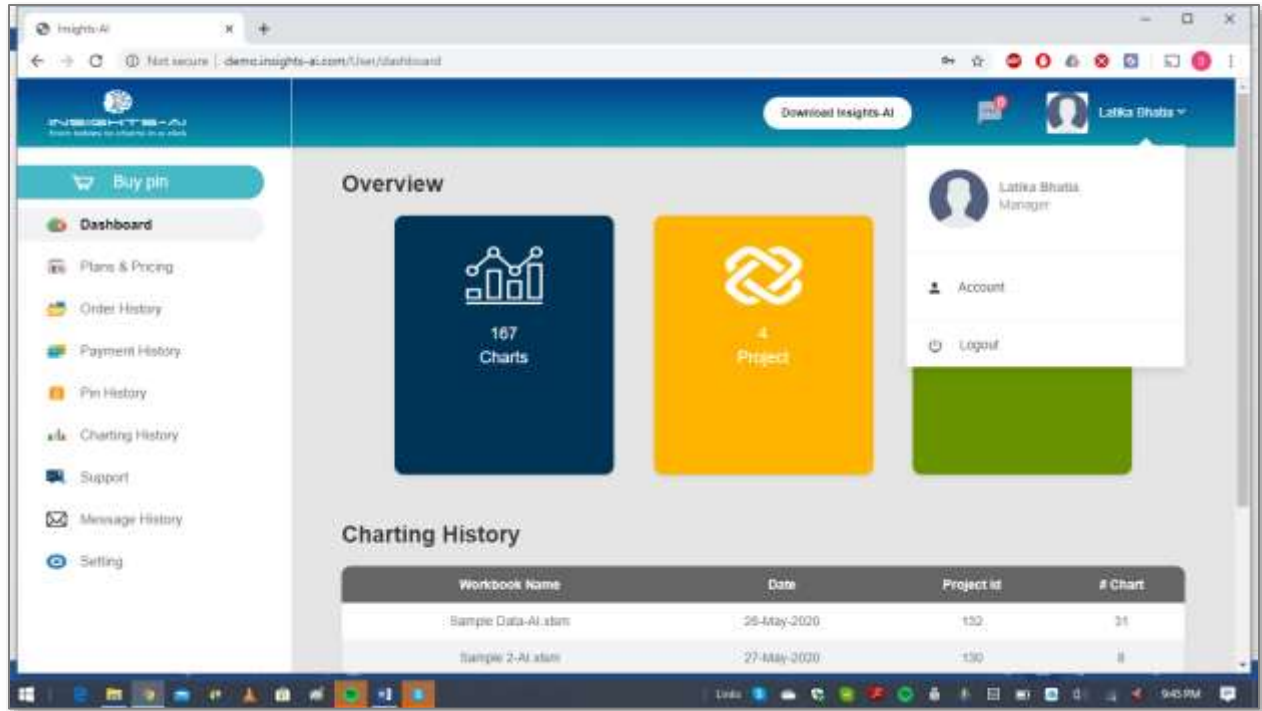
Insights-AI

Not secure | demo.insights-ai.com/User/dashboard

INSIGHTS-AI

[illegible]

Download Insights-AI

Latika Bhatia

Buy pin

Dashboard

Plans & Pricing

Order History

Payment History

Pin History

Charting History

Support

Message History

Setting

Overview

167
Charts

4
Project

Latika Bhatia
Manager

Account

Logout

Charting History

| Workbook Name | Date | Project Id | # Chart |
|---|---|---|---|
| Sample Data-AI.xlsm | 26-May-2020 | 132 | 31 |
| Sample 2-AI.xlsm | 27-May-2020 | 130 | 8 |

Links

9:45 PM